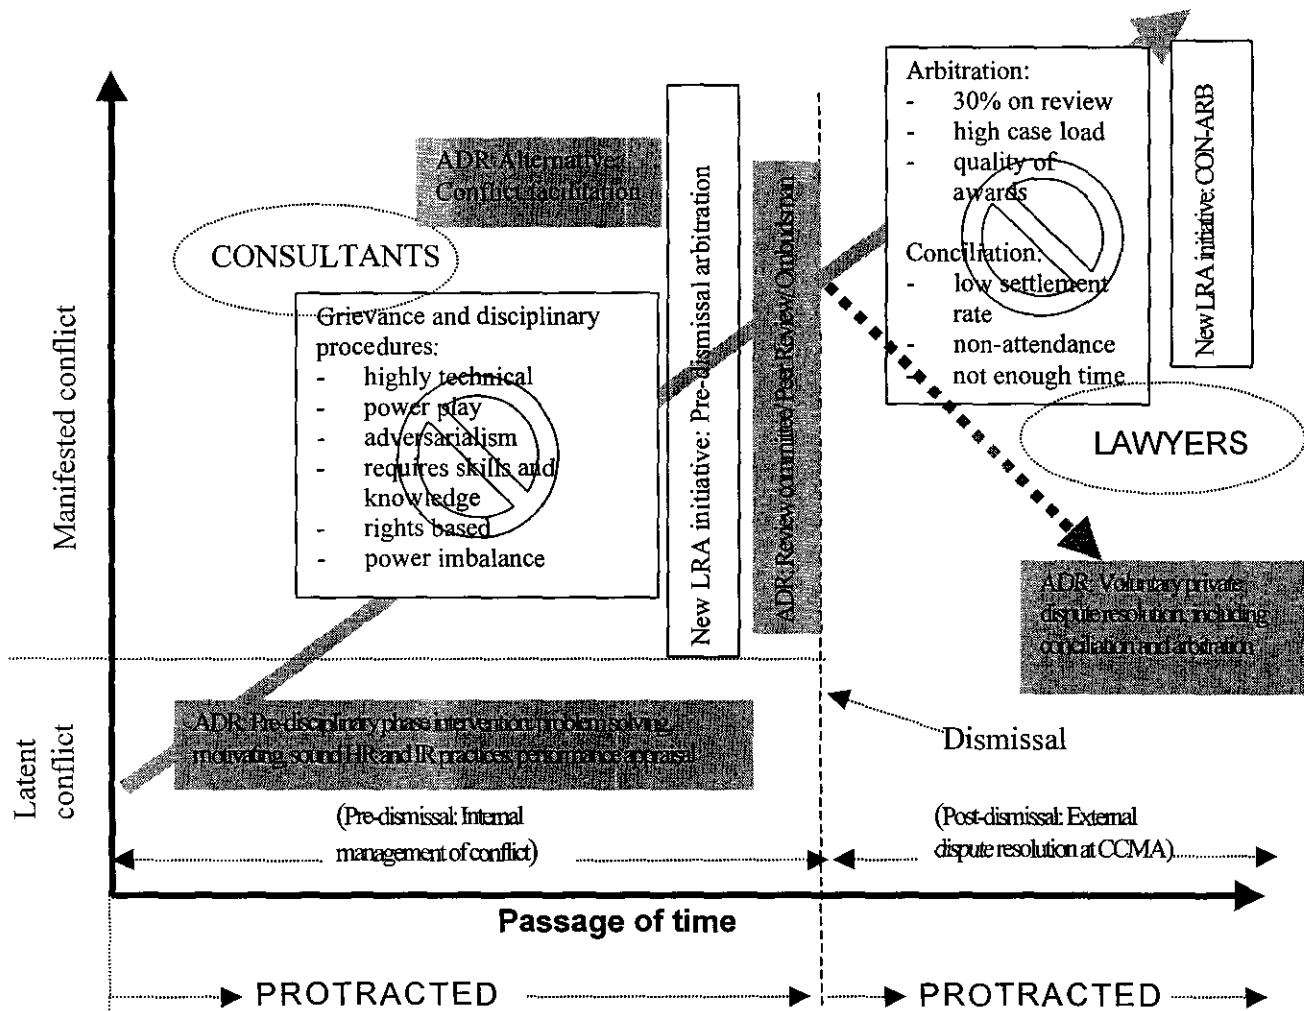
Manifested conflict

Latent conflict

ADR: Alternative: Conflict facilitation

CONSULTANTS

Grievance and disciplinary procedures:
- highly technical
- power play
- adversarialism
- requires skills and knowledge
- rights based
- power imbalance

New LRA initiative: Pre-dismissal arbitration

ADR: Review committee/Peer Review/Ombudsman

Arbitration:
- 30% on review
- high case load
- quality of awards

Conciliation:
- low settlement rate
- non-attendance
- not enough time

New LRA initiative: CON-ARB

LAWYERS

ADR: Voluntary private dispute resolution; including conciliation and arbitration

ADR: Pre-disciplinary phase intervention: problem solving, motivating, sound HR and IR practices, performance appraisal

Dismissal

(Pre-dismissal: Internal management of conflict)

(Post-dismissal: External dispute resolution at CCMA)

Passage of time

PROTRACTED

PROTRACTED